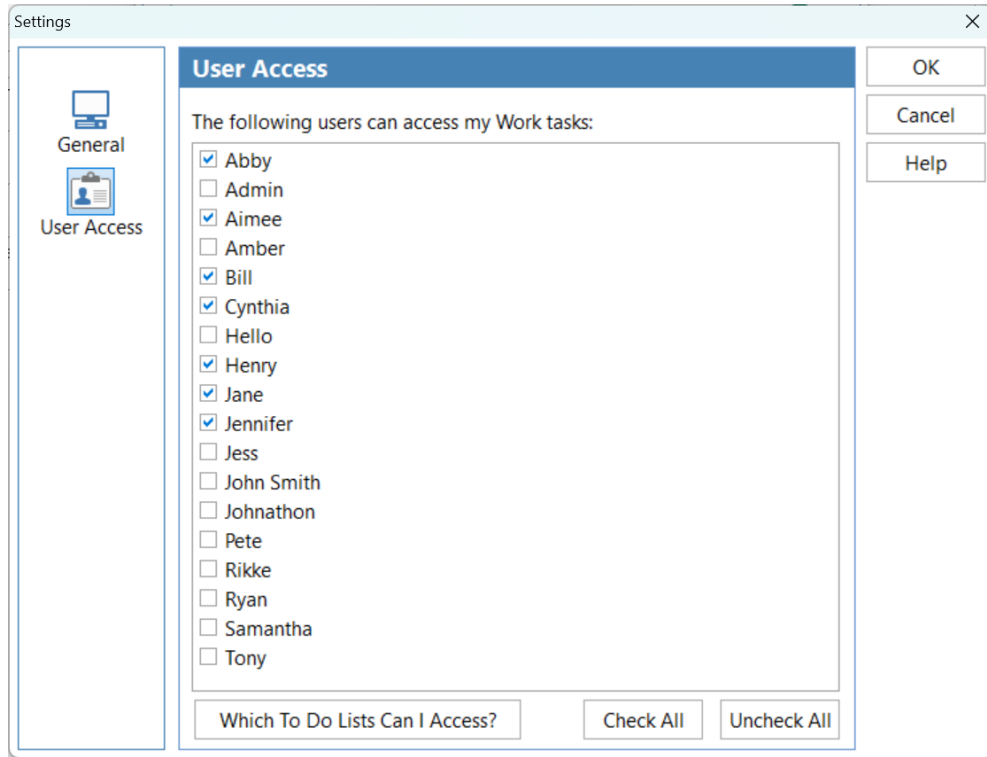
Settings

General

User Access

User Access

The following users can access my Work tasks:

☑ Abby
☐ Admin
☑ Aimee
☐ Amber
☑ Bill
☑ Cynthia
☐ Hello
☑ Henry
☑ Jane
☑ Jennifer
☐ Jess
☐ John Smith
☐ Johnathon
☐ Pete
☐ Rikke
☐ Ryan
☐ Samantha
☐ Tony

Which To Do Lists Can I Access?

Check All

Uncheck All

OK

Cancel

Help